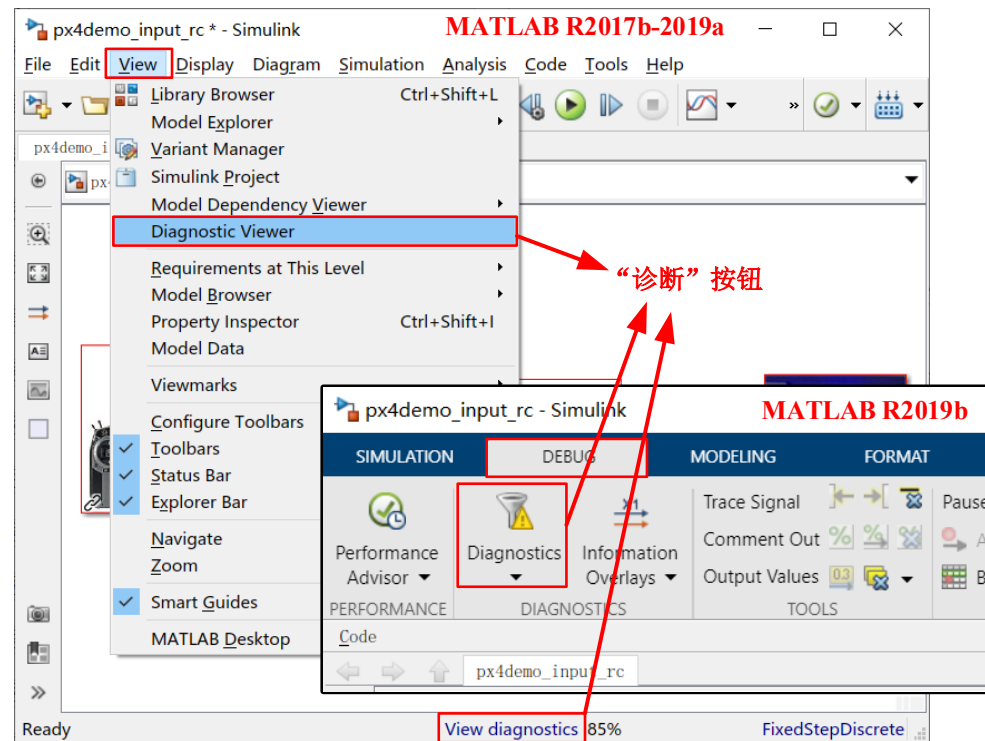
px4demo_input_rc * - Simulink

MATLAB R2017b-2019a

File Edit View Display Diagram Simulation Analysis Code Tools Help

px4demo_i

px

Library Browser Ctrl+Shift+L
Model Explorer
Variant Manager
Simulink Project
Model Dependency Viewer
Diagnostic Viewer
Requirements at This Level
Model Browser
Property Inspector Ctrl+Shift+I
Model Data
Viewmarks
Configure Toolbars
Toolbars
Status Bar
Explorer Bar
Navigate
Zoom
Smart Guides
MATLAB Desktop

“诊断”按钮

px4demo_input_rc - Simulink

MATLAB R2019b

SIMULATION DEBUG MODELING FORMAT

Performance Advisor
PERFORMANCE

Diagnostics
DIAGNOSTICS

Information Overlays

Trace Signal
Comment Out
Output Values
TOOLS

Pause

Code

px4demo_input_rc

Ready View diagnostics 85% FixedStepDiscrete